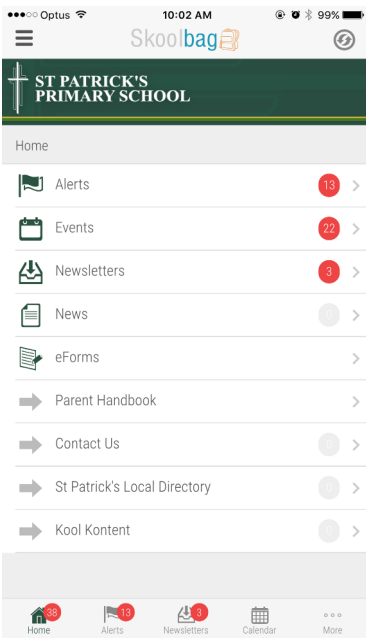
●●●○○ Optus 10:02 AM 99%

Skoolbag

ST PATRICK'S PRIMARY SCHOOL

Home

Alerts 13

Events 22

Newsletters 3

News 0

eForms

Parent Handbook

Contact Us 0

St Patrick's Local Directory 0

Kool Kontent 0

38 Home

13 Alerts

3 Newsletters

Calendar

More